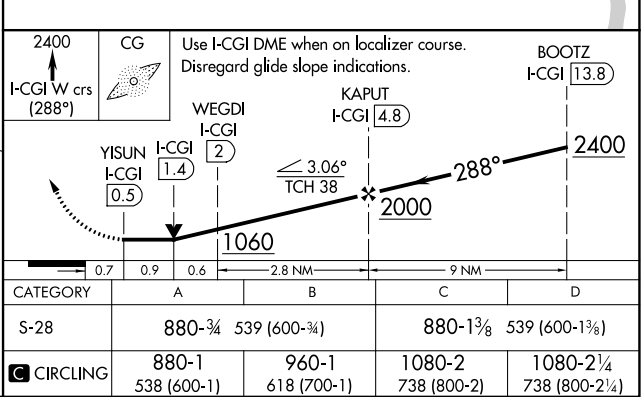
2400

I-CGI W crs (288°)

CG

Use I-CGI DME when on localizer course. Disregard glide slope indications.

BOOTZ I-CGI 13.8

KAPUT I-CGI 4.8

WEGDI I-CGI 2

YISUN I-CGI 0.5

I-CGI 1.4

$\angle$ 3.06° TCH 38

288°

2400

2000

1060

0.7 0.9 0.6 2.8 NM 9 NM

| CATEGORY | A | B | C | D |
|---|---|---|---|---|
| S-28 | 880-¾ 539 (600-¾) | | 880-1⅜ 539 (600-1⅜) | |
| C CIRCLING | 880-1 538 (600-1) | 960-1 618 (700-1) | 1080-2 738 (800-2) | 1080-2¼ 738 (800-2¼) |